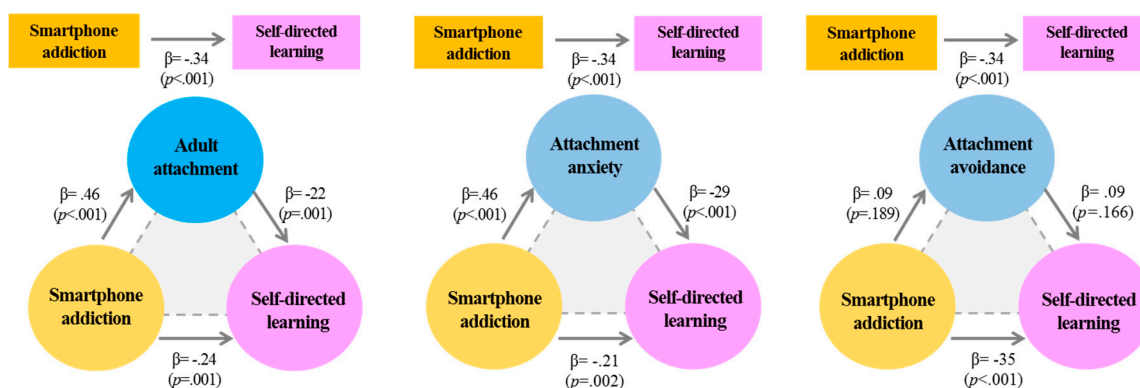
Smartphone addiction

β= -.34 ($p$<.001)

Self-directed learning

Adult attachment

β= .46 ($p$<.001)

β= -22 ($p$=.001)

Smartphone addiction

Self-directed learning

β= -.24 ($p$=.001)

Smartphone addiction

β= -.34 ($p$<.001)

Self-directed learning

Attachment anxiety

β=.46 ($p$<.001)

β= -29 ($p$<.001)

Smartphone addiction

Self-directed learning

β= -.21 ($p$=.002)

Smartphone addiction

β= -.34 ($p$<.001)

Self-directed learning

Attachment avoidance

β= .09 ($p$=.189)

β= .09 ($p$=.166)

Smartphone addiction

Self-directed learning

β= -35 ($p$<.001)